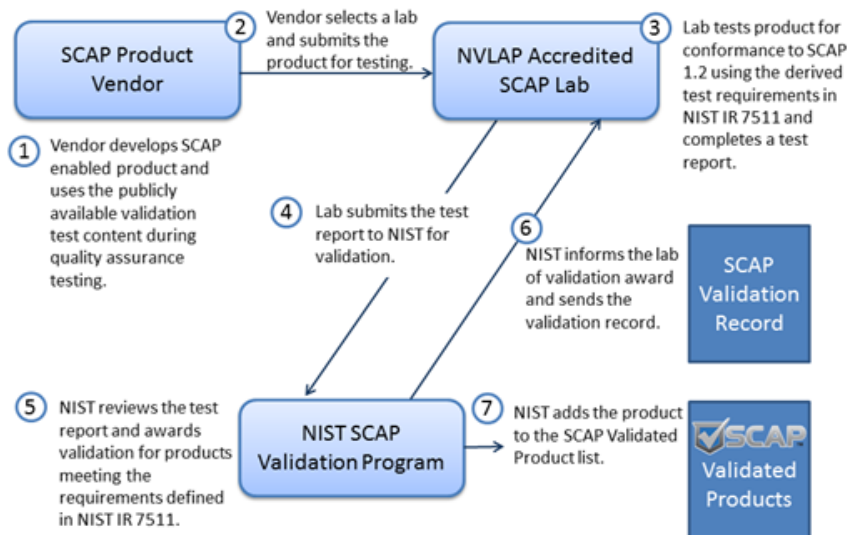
SCAP Product Vendor

2 Vendor selects a lab and submits the product for testing.

NVLAP Accredited SCAP Lab

3 Lab tests product for conformance to SCAP 1.2 using the derived test requirements in NIST IR 7511 and completes a test report.

1 Vendor develops SCAP enabled product and uses the publicly available validation test content during quality assurance testing.

4 Lab submits the test report to NIST for validation.

6 NIST informs the lab of validation award and sends the validation record.

SCAP Validation Record

5 NIST reviews the test report and awards validation for products meeting the requirements defined in NIST IR 7511.

NIST SCAP Validation Program

7 NIST adds the product to the SCAP Validated Product list.

SCAP Validated Products